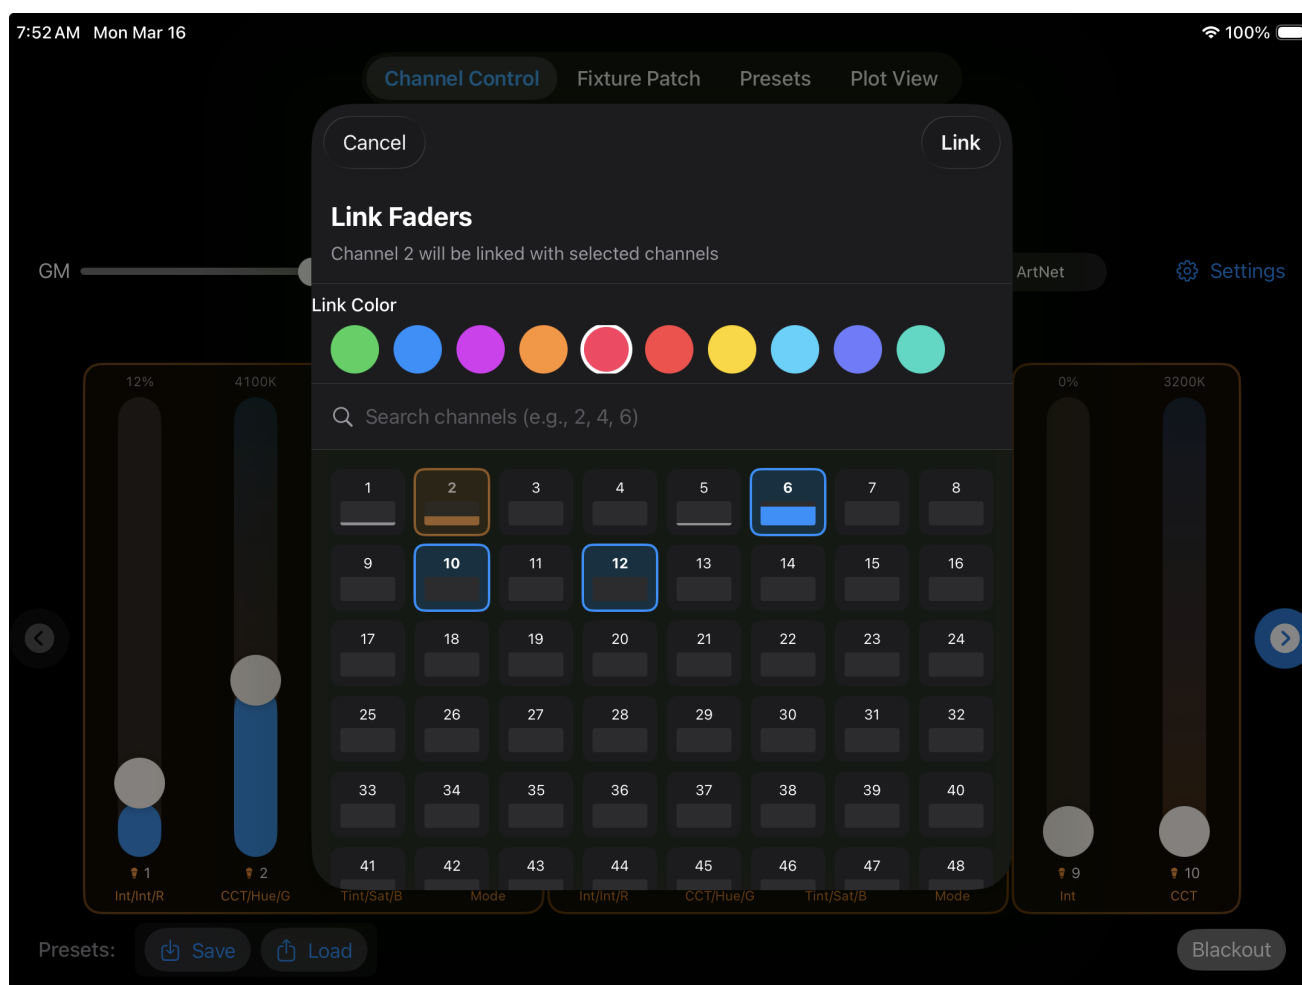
7:52 AM Mon Mar 16

100%

Channel Control Fixture Patch Presets Plot View

Cancel

Link

Link Faders

Channel 2 will be linked with selected channels

GM

ArtNet

Settings

Link Color

Search channels (e.g., 2, 4, 6)

| 1 | 2 | 3 | 4 | 5 | 6 | 7 | 8 |
|---|---|---|---|---|---|---|---|
| 9 | 10 | 11 | 12 | 13 | 14 | 15 | 16 |
| 17 | 18 | 19 | 20 | 21 | 22 | 23 | 24 |
| 25 | 26 | 27 | 28 | 29 | 30 | 31 | 32 |
| 33 | 34 | 35 | 36 | 37 | 38 | 39 | 40 |
| 41 | 42 | 43 | 44 | 45 | 46 | 47 | 48 |

12%

4100K

1

Int/Int/R

2

CCT/Hue/G

Tint/Sat/B

Mode

Int/Int/R

CCT/Hue/G

Tint/Sat/B

Mode

0%

3200K

9

Int

10

CCT

Presets:

Save

Load

Blackout